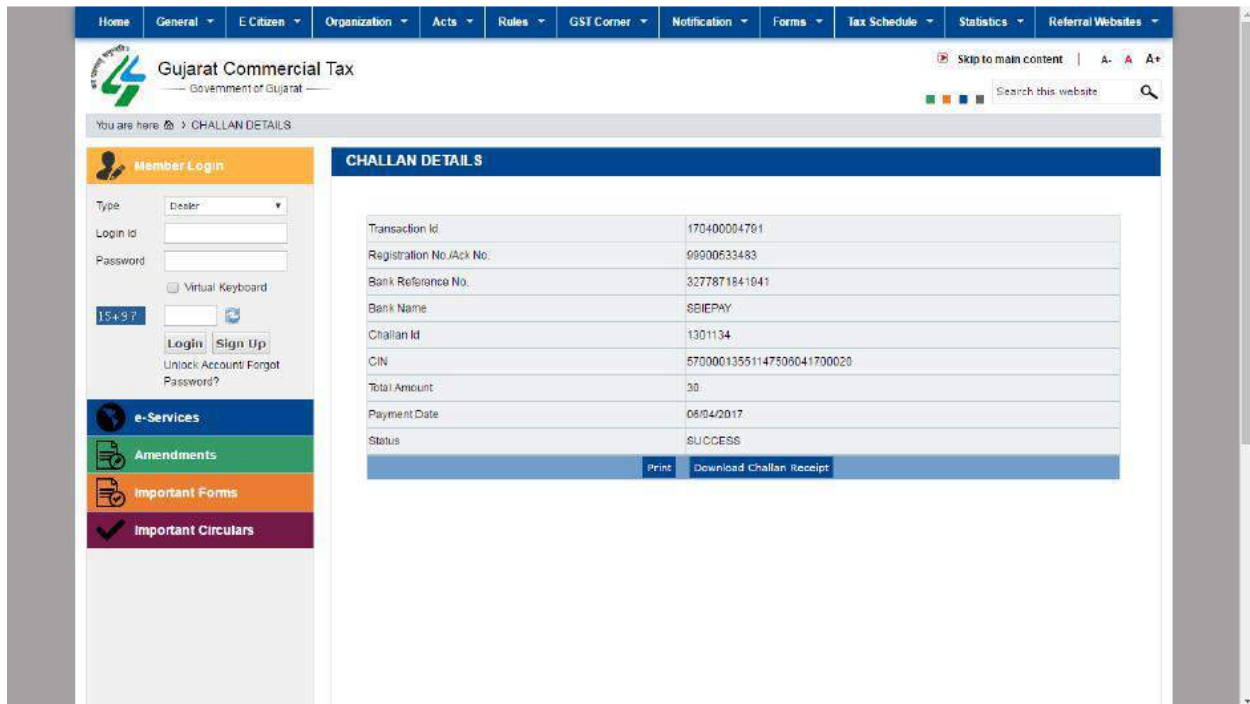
Home | General | E Citizen | Organization | Acts | Rules | GST Corner | Notification | Forms | Tax Schedule | Statistics | Referral Websites

Gujarat Commercial Tax
— Government of Gujarat —

Skip to main content | A- A A+

Search this website

You are here > CHALLAN DETAILS

Member Login

Type Dealer
Login Id
Password
Virtual Keyboard
15+97
Login Sign Up
Unlock Account/ Forgot Password?

e-Services
Amendments
Important Forms
Important Circulars

CHALLAN DETAILS

| Transaction Id | 170400004791 |
|---|---|
| Registration No./Ack No. | 99900533483 |
| Bank Reference No. | 3277871841941 |
| Bank Name | SBIEPAY |
| Challan Id | 1301134 |
| CIN | 57000013551147506041700020 |
| Total Amount | 30 |
| Payment Date | 06/04/2017 |
| Status | SUCCESS |

Print Download Challan Receipt